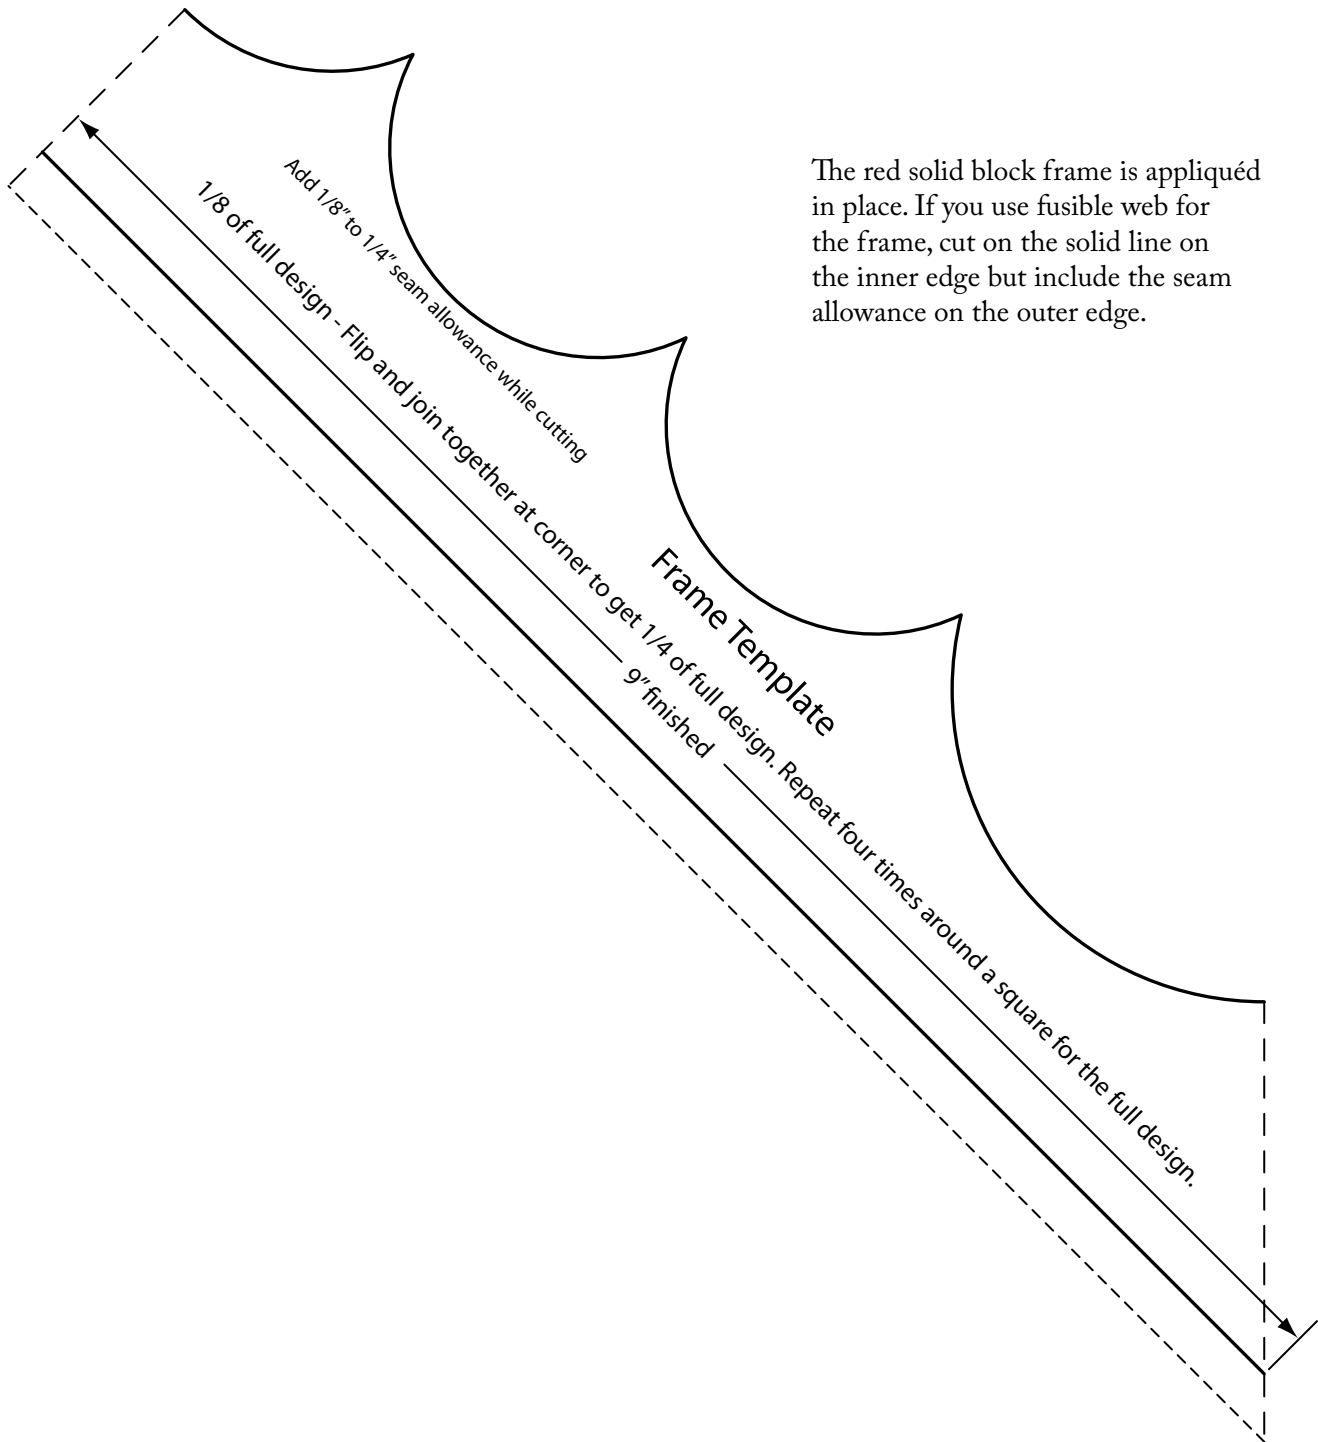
The red solid block frame is appliquéd in place. If you use fusible web for the frame, cut on the solid line on the inner edge but include the seam allowance on the outer edge.

Add 1/8" to 1/4" seam allowance while cutting

Frame Template

1/8 of full design - Flip and join together at corner to get 1/4 of full design. Repeat four times around a square for the full design.

9" finished